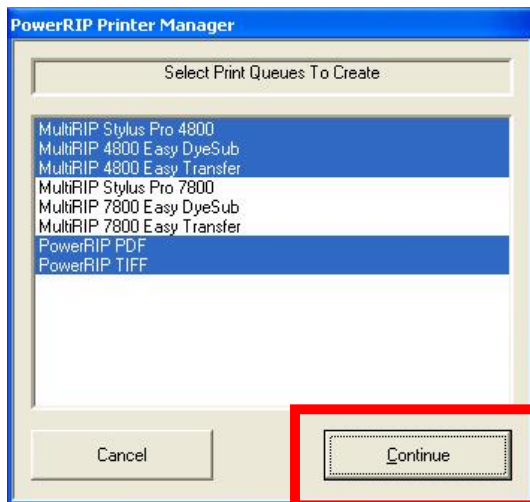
PowerRIP Printer Manager

Select Print Queues To Create

MultiRIP Stylus Pro 4800
MultiRIP 4800 Easy DyeSub
MultiRIP 4800 Easy Transfer
MultiRIP Stylus Pro 7800
MultiRIP 7800 Easy DyeSub
MultiRIP 7800 Easy Transfer
PowerRIP PDF
PowerRIP TIFF

Cancel

Continue